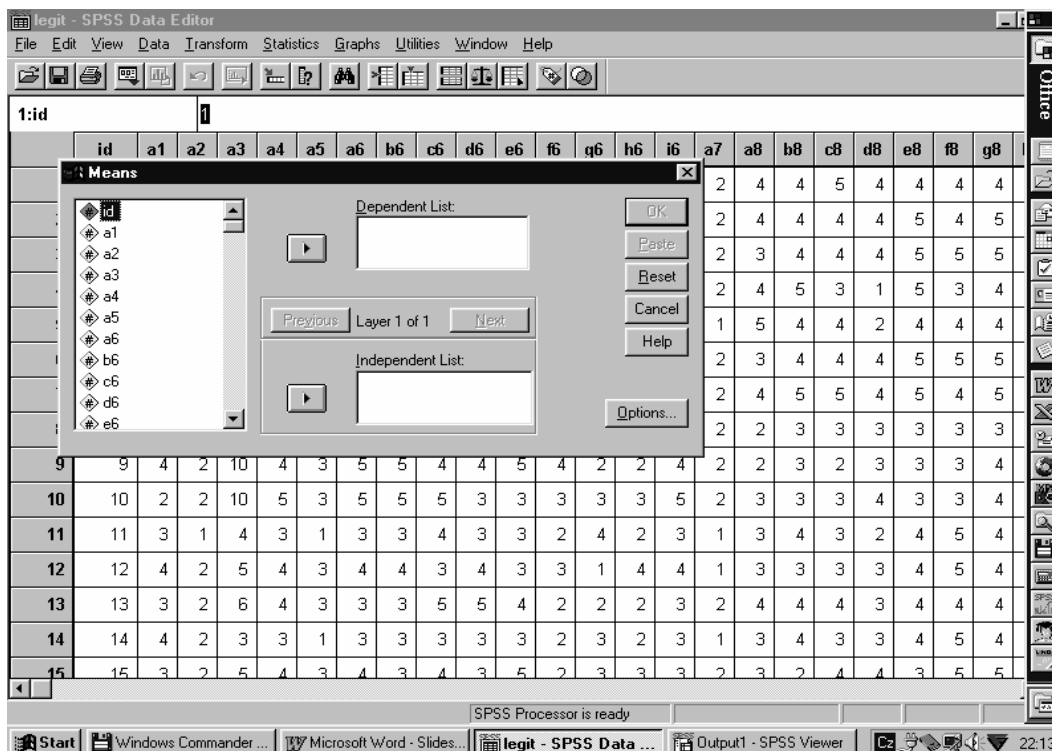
legit - SPSS Data Editor

File Edit View Data Transform Statistics Graphs Utilities Window Help

1:id 1

| id | a1 | a2 | a3 | a4 | a5 | a6 | b6 | c6 | d6 | e6 | f6 | g6 | h6 | i6 | a7 | a8 | b8 | c8 | d8 | e8 | f8 | g8 |
|---|---|---|---|---|---|---|---|---|---|---|---|---|---|---|---|---|---|---|---|---|---|---|
| | | | | | | | | | | | | | | | 2 | 4 | 4 | 5 | 4 | 4 | 4 | 4 |
| | | | | | | | | | | | | | | | 2 | 4 | 4 | 4 | 4 | 5 | 4 | 5 |
| | | | | | | | | | | | | | | | 2 | 3 | 4 | 4 | 4 | 5 | 5 | 5 |
| | | | | | | | | | | | | | | | 2 | 4 | 5 | 3 | 1 | 5 | 3 | 4 |
| | | | | | | | | | | | | | | | 1 | 5 | 4 | 4 | 2 | 4 | 4 | 4 |
| | | | | | | | | | | | | | | | 2 | 3 | 4 | 4 | 4 | 5 | 5 | 5 |
| | | | | | | | | | | | | | | | 2 | 4 | 5 | 5 | 4 | 5 | 4 | 5 |
| | | | | | | | | | | | | | | | 2 | 2 | 3 | 3 | 3 | 3 | 3 | 3 |
| 9 | 4 | 2 | 10 | 4 | 3 | 5 | 5 | 4 | 4 | 5 | 4 | 2 | 2 | 4 | 2 | 2 | 3 | 2 | 3 | 3 | 3 | 4 |
| 10 | 2 | 2 | 10 | 5 | 3 | 5 | 5 | 5 | 3 | 3 | 3 | 3 | 3 | 5 | 2 | 3 | 3 | 3 | 4 | 3 | 3 | 4 |
| 11 | 3 | 1 | 4 | 3 | 1 | 3 | 3 | 4 | 3 | 3 | 2 | 4 | 2 | 3 | 1 | 3 | 4 | 3 | 2 | 4 | 5 | 4 |
| 12 | 4 | 2 | 5 | 4 | 3 | 4 | 4 | 3 | 4 | 3 | 3 | 1 | 4 | 4 | 1 | 3 | 3 | 3 | 3 | 4 | 5 | 4 |
| 13 | 3 | 2 | 6 | 4 | 3 | 3 | 3 | 5 | 5 | 4 | 2 | 2 | 2 | 3 | 2 | 4 | 4 | 4 | 3 | 4 | 4 | 4 |
| 14 | 4 | 2 | 3 | 3 | 1 | 3 | 3 | 3 | 3 | 3 | 2 | 3 | 2 | 3 | 1 | 3 | 4 | 3 | 3 | 4 | 5 | 4 |
| 15 | 3 | 2 | 5 | 4 | 3 | 4 | 3 | 4 | 3 | 5 | 2 | 3 | 3 | 3 | 2 | 3 | 2 | 4 | 4 | 3 | 5 | 5 |

Means

id
a1
a2
a3
a4
a5
a6
b6
c6
d6
e6

Dependent List:

Previous Layer 1 of 1 Next

Independent List:

OK
Paste
Reset
Cancel
Help

Options...

SPSS Processor is ready

Start | Windows Commander ... | Microsoft Word - Slides... | legit - SPSS Data ... | Output1 - SPSS Viewer | 22:13

Office